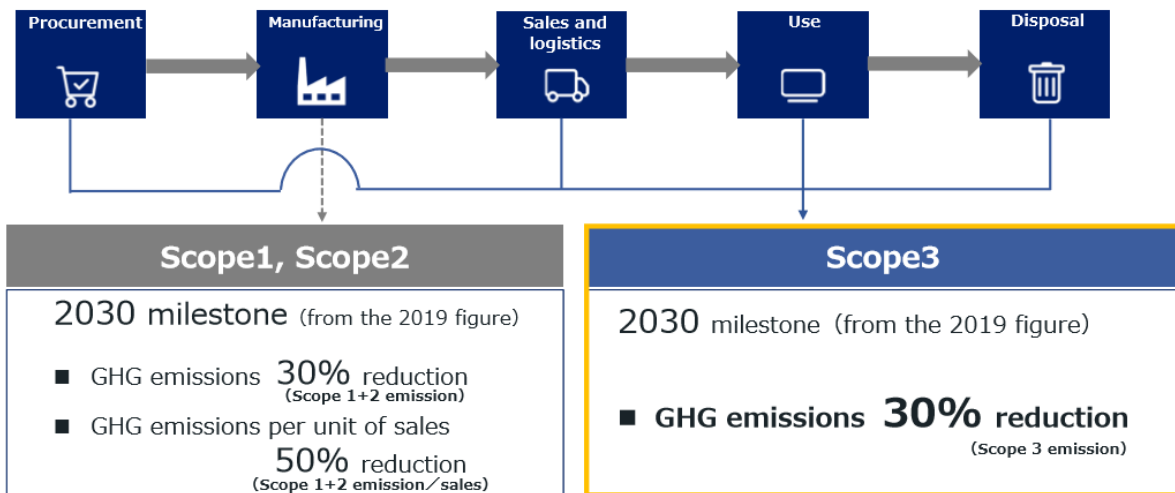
Procurement

Manufacturing

Sales and logistics

Use

Disposal

Scope1, Scope2

2030 milestone (from the 2019 figure)

■ GHG emissions 30% reduction
(Scope 1+2 emission)

■ GHG emissions per unit of sales
50% reduction
(Scope 1+2 emission/sales)

Scope3

2030 milestone (from the 2019 figure)

■ GHG emissions 30% reduction
(Scope 3 emission)